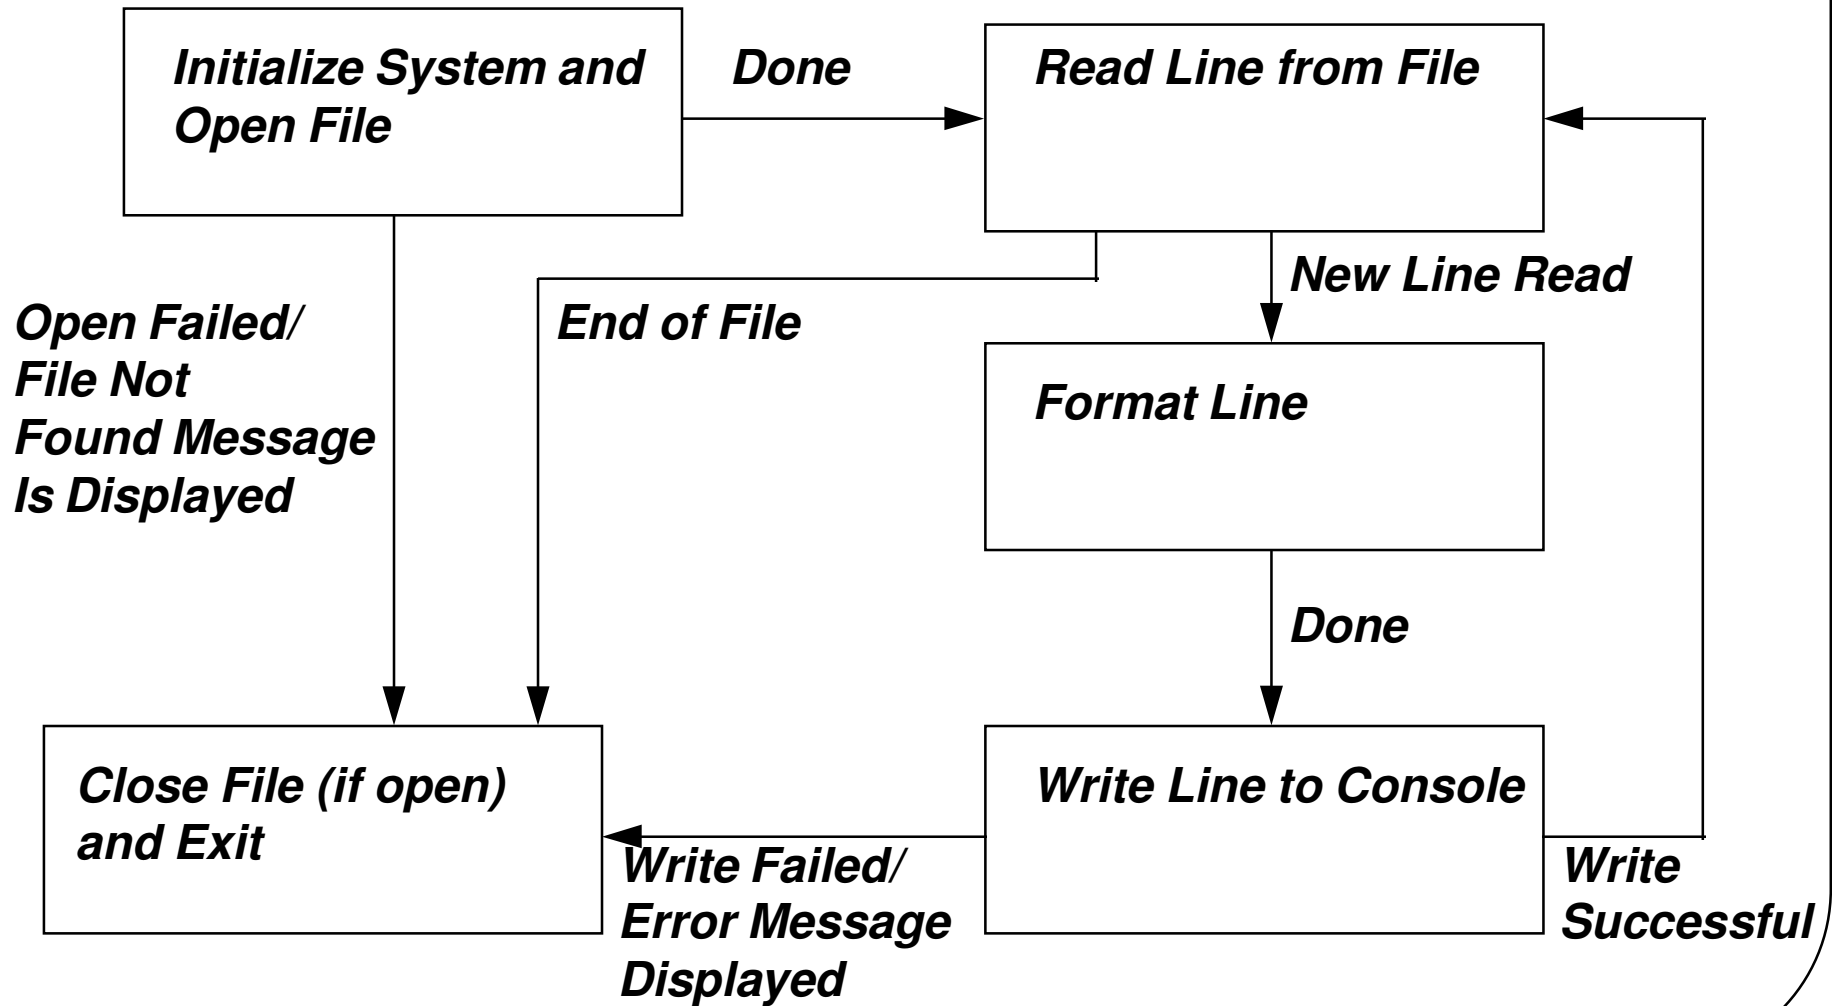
Initialize System and Open File

Done

Read Line from File

New Line Read

End of File

Open Failed/ File Not Found Message Is Displayed

Format Line

Done

Close File (if open) and Exit

Write Line to Console

Write Failed/ Error Message Displayed

Write Successful